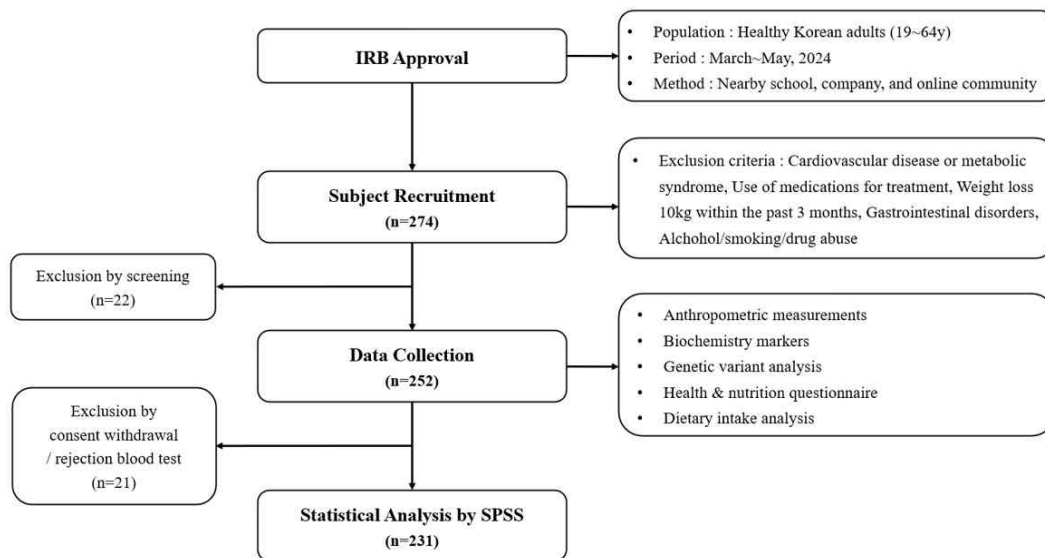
IRB Approval

• Population : Healthy Korean adults (19~64y)
• Period : March~May, 2024
• Method : Nearby school, company, and online community

Subject Recruitment
(n=274)

• Exclusion criteria : Cardiovascular disease or metabolic syndrome, Use of medications for treatment, Weight loss 10kg within the past 3 months, Gastrointestinal disorders, Alchohol/smoking/drug abuse

Exclusion by screening
(n=22)

Data Collection
(n=252)

• Anthropometric measurements
• Biochemistry markers
• Genetic variant analysis
• Health & nutrition questionnaire
• Dietary intake analysis

Exclusion by consent withdrawal / rejection blood test
(n=21)

Statistical Analysis by SPSS
(n=231)